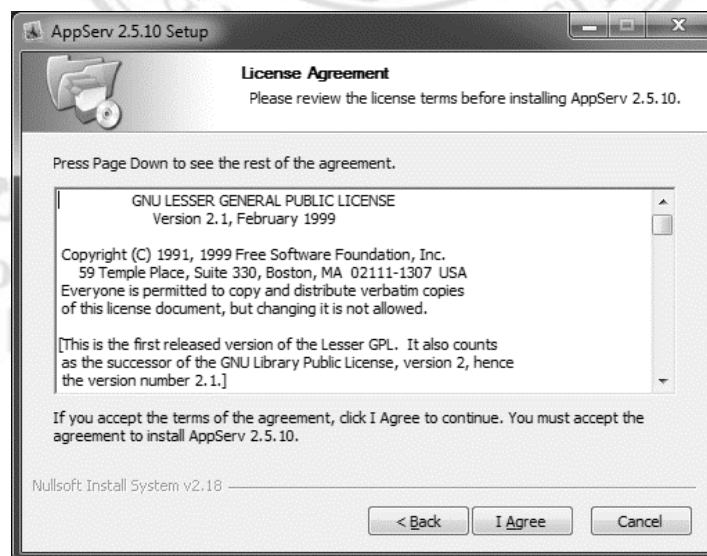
AppServ 2.5.10 Setup

License Agreement

Please review the license terms before installing AppServ 2.5.10.

Press Page Down to see the rest of the agreement.

GNU LESSER GENERAL PUBLIC LICENSE
Version 2.1, February 1999

Copyright (C) 1991, 1999 Free Software Foundation, Inc.
59 Temple Place, Suite 330, Boston, MA 02111-1307 USA
Everyone is permitted to copy and distribute verbatim copies of this license document, but changing it is not allowed.

[This is the first released version of the Lesser GPL. It also counts as the successor of the GNU Library Public License, version 2, hence the version number 2.1.]

If you accept the terms of the agreement, click I Agree to continue. You must accept the agreement to install AppServ 2.5.10.

Nullsoft Install System v2.18

< Back

I Agree

Cancel